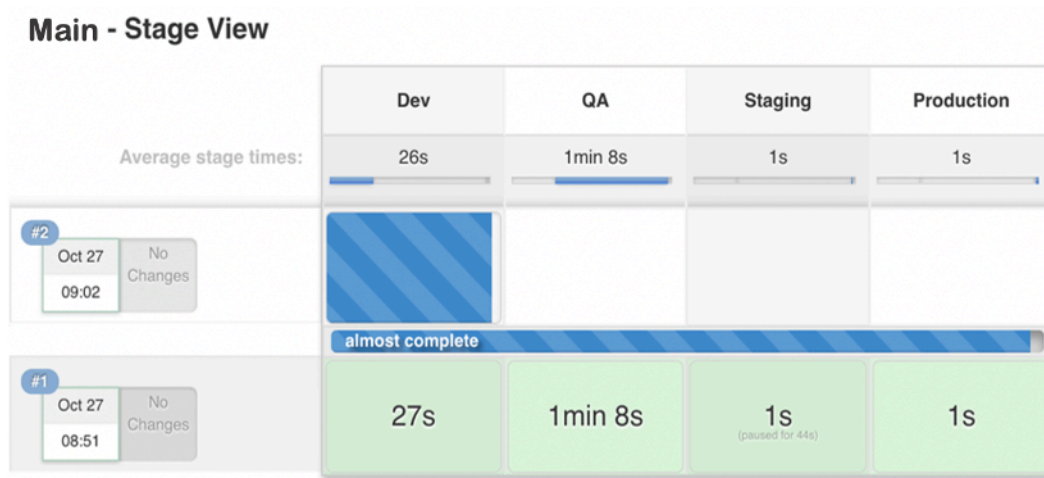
Main - Stage View

| | Dev | QA | Staging | Production |
|---|---|---|---|---|
| Average stage times: | 26s | 1min 8s | 1s | 1s |
| #2 Oct 27 09:02 No Changes | | | | |
| #1 Oct 27 08:51 No Changes | 27s | 1min 8s | 1s (paused for 44s) | 1s |

almost complete